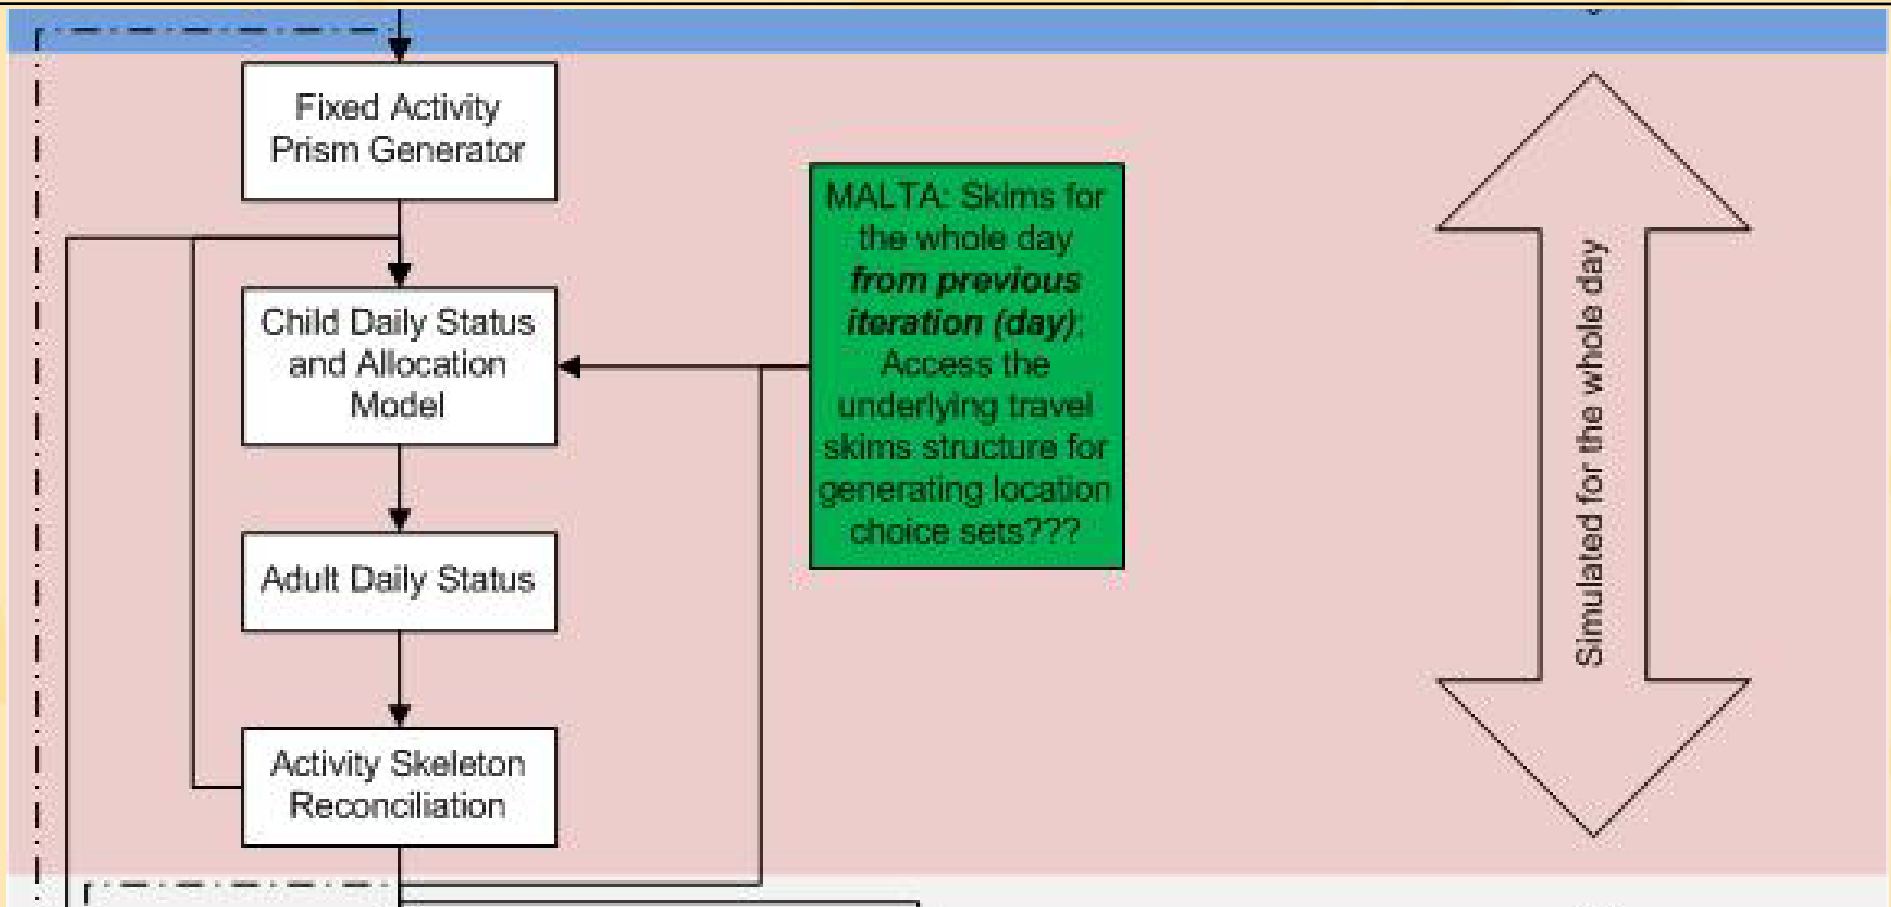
Fixed Activity Prism Generator

Child Daily Status and Allocation Model

Adult Daily Status

Activity Skeleton Reconciliation

MALTA: Skims for the whole day ***from previous iteration (day)***: Access the underlying travel skims structure for generating location choice sets???

Simulated for the whole day